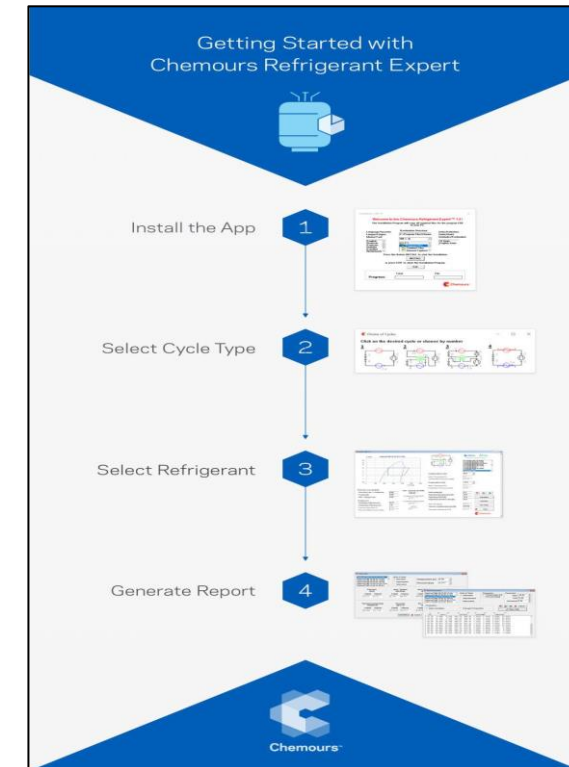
Getting Started with Chemours Refrigerant Expert

Install the App

1

Welcome to the Chemours Refrigerant Expert

Chemours

Select Cycle Type

2

Choice of Cycles

Click on the desired cycle or choose by number

Select Refrigerant

3

Generate Report

4

Chemours